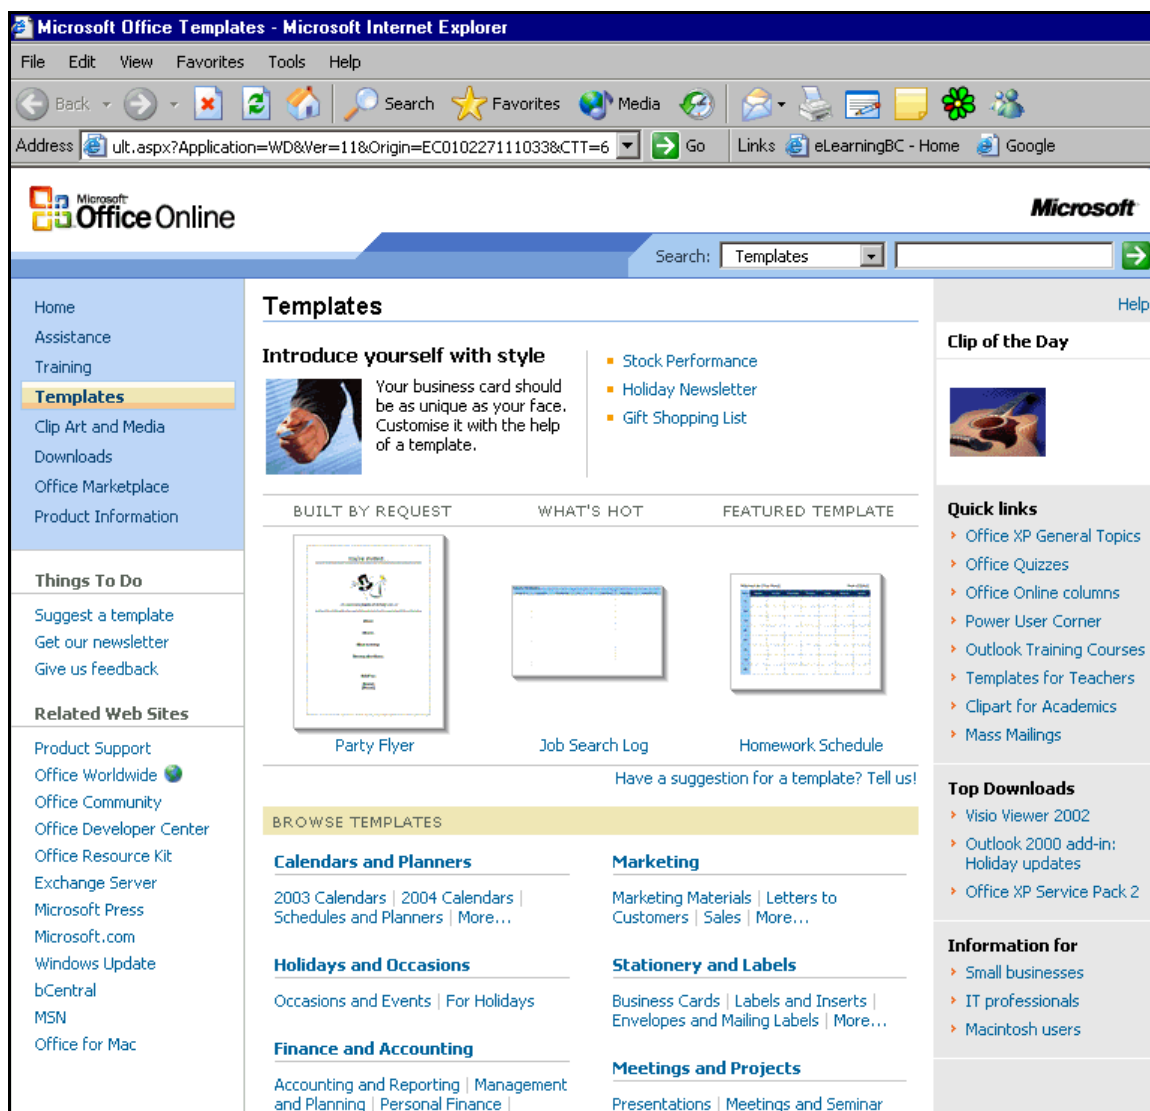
Microsoft Office Templates - Microsoft Internet Explorer

File Edit View Favorites Tools Help

Back Search Favorites Media

Address ult.aspx?Application=WD&Ver=11&Origin=EC010227111033&CTT=6 Go Links eLearningBC - Home Google

Microsoft Office Online

Microsoft

Search: Templates

Home
Assistance
Training
Templates
Clip Art and Media
Downloads
Office Marketplace
Product Information

Things To Do
Suggest a template
Get our newsletter
Give us feedback

Related Web Sites
Product Support
Office Worldwide
Office Community
Office Developer Center
Office Resource Kit
Exchange Server
Microsoft Press
Microsoft.com
Windows Update
bCentral
MSN
Office for Mac

Templates

Introduce yourself with style

Your business card should be as unique as your face. Customise it with the help of a template.

Stock Performance
Holiday Newsletter
Gift Shopping List

BUILT BY REQUEST | WHAT'S HOT | FEATURED TEMPLATE

Party Flyer | Job Search Log | Homework Schedule

Have a suggestion for a template? Tell us!

BROWSE TEMPLATES

Calendars and Planners
2003 Calendars | 2004 Calendars | Schedules and Planners | More...

Marketing
Marketing Materials | Letters to Customers | Sales | More...

Holidays and Occasions
Occasions and Events | For Holidays

Stationery and Labels
Business Cards | Labels and Inserts | Envelopes and Mailing Labels | More...

Finance and Accounting
Accounting and Reporting | Management and Planning | Personal Finance |

Meetings and Projects
Presentations | Meetings and Seminar

Help

Clip of the Day

Quick links
Office XP General Topics
Office Quizzes
Office Online columns
Power User Corner
Outlook Training Courses
Templates for Teachers
Clipart for Academics
Mass Mailings

Top Downloads
Visio Viewer 2002
Outlook 2000 add-in: Holiday updates
Office XP Service Pack 2

Information for
Small businesses
IT professionals
Macintosh users